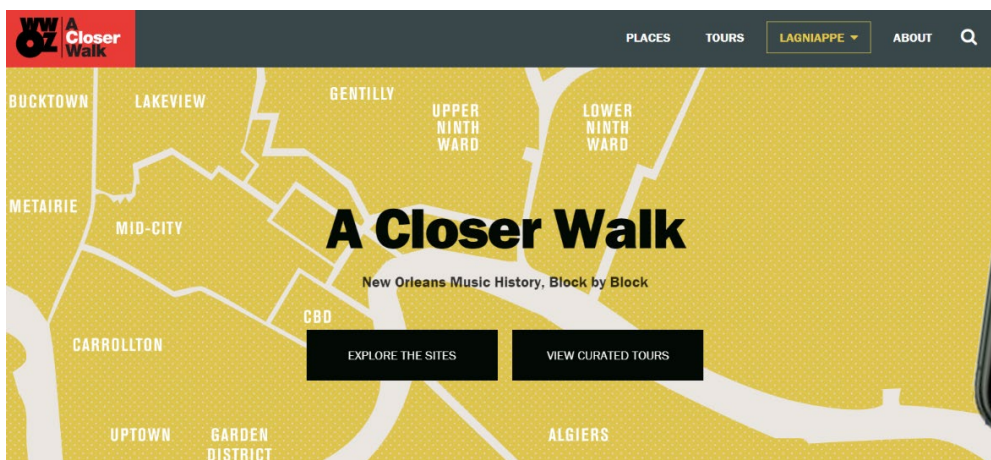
WWOZ A Closer Walk

PLACES TOURS LAGNIAPPE ABOUT

BUCKTOWN LAKEVIEW GENTILLY UPPER NINTH WARD LOWER NINTH WARD

METAIRIE MID-CITY

A Closer Walk

New Orleans Music History, Block by Block

CBD

CARROLLTON

EXPLORE THE SITES VIEW CURATED TOURS

UPTOWN GARDEN DISTRICT ALGIERS